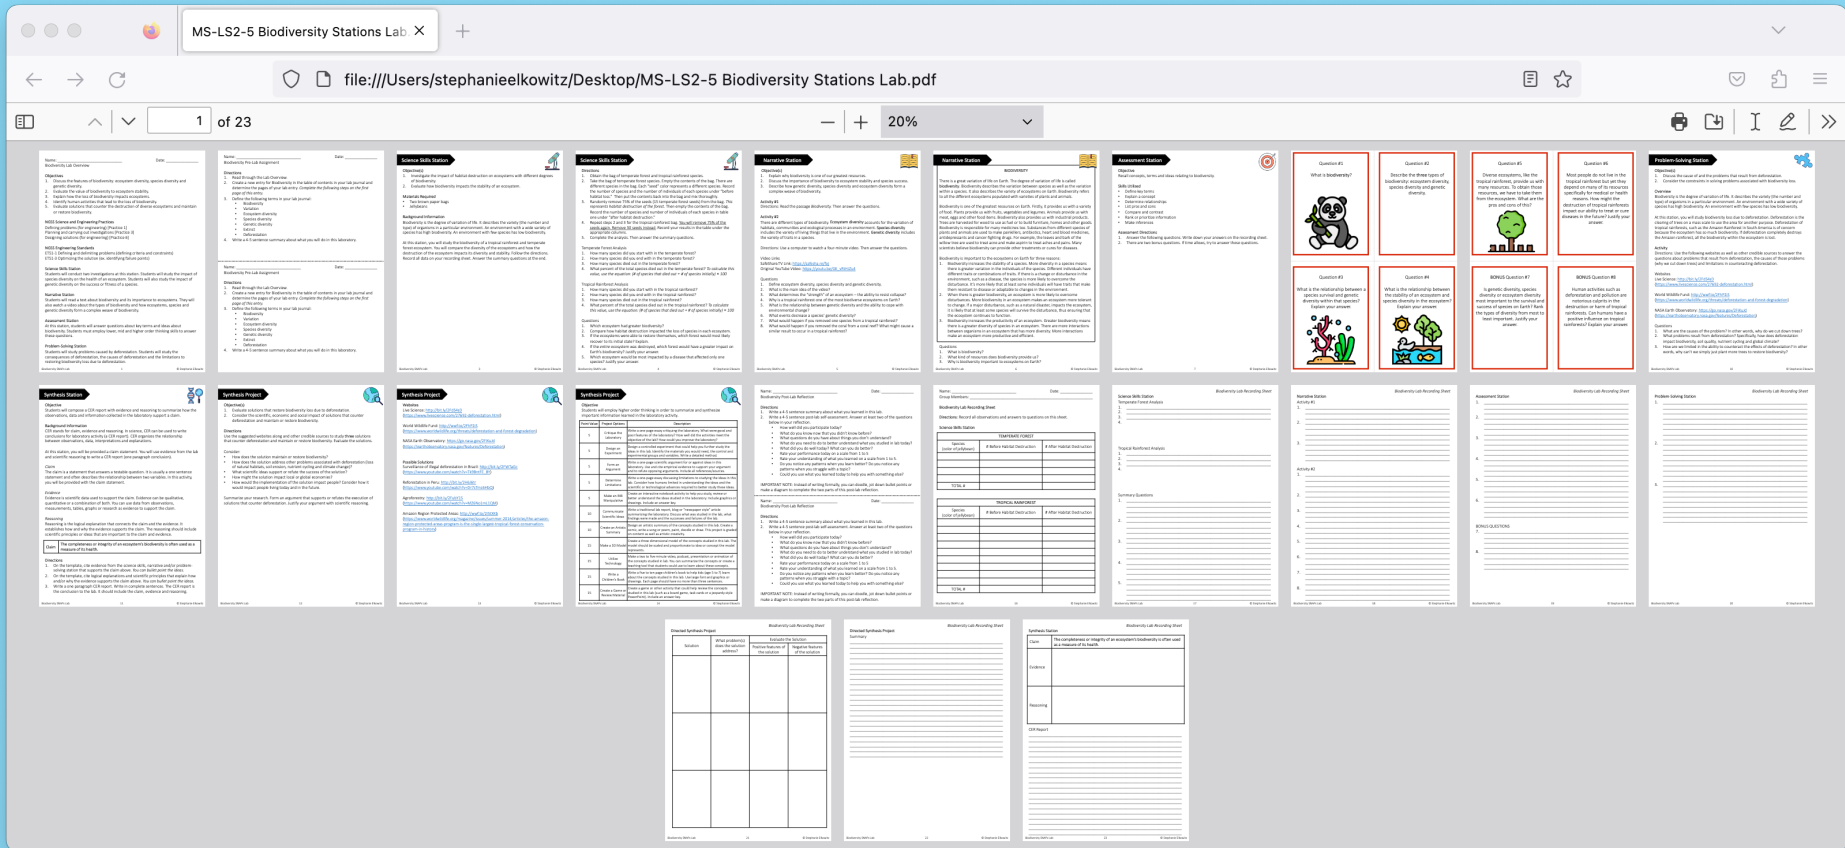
MS-LS2-5 Biodiversity Stations Lab

file:///Users/stephanieelkowitz/Desktop/MS-LS2-5 Biodiversity Stations Lab.pdf

1 of 23

20%

Science Skills Station

Science Skills Station

Narrative Station

Narrative Station

Assessment Station

Question #1
What is biodiversity?

Question #2
Describe the three types of biodiversity: ecosystem diversity, species diversity and genetic diversity.

Question #5

Question #6

Problem-Solving Station

Question #3
What is the relationship between a species survival and genetic diversity within that species? Explain your answer.

Question #4
What is the relationship between the stability of an ecosystem and species diversity in the ecosystem? Explain your answer.

BONUS Question #7

BONUS Question #8

Synthesis Station

Synthesis Project

Synthesis Project

Synthesis Project

TEMPERATE FOREST

TROPICAL RAINFOREST

Claim

Evidence

Reasoning

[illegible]